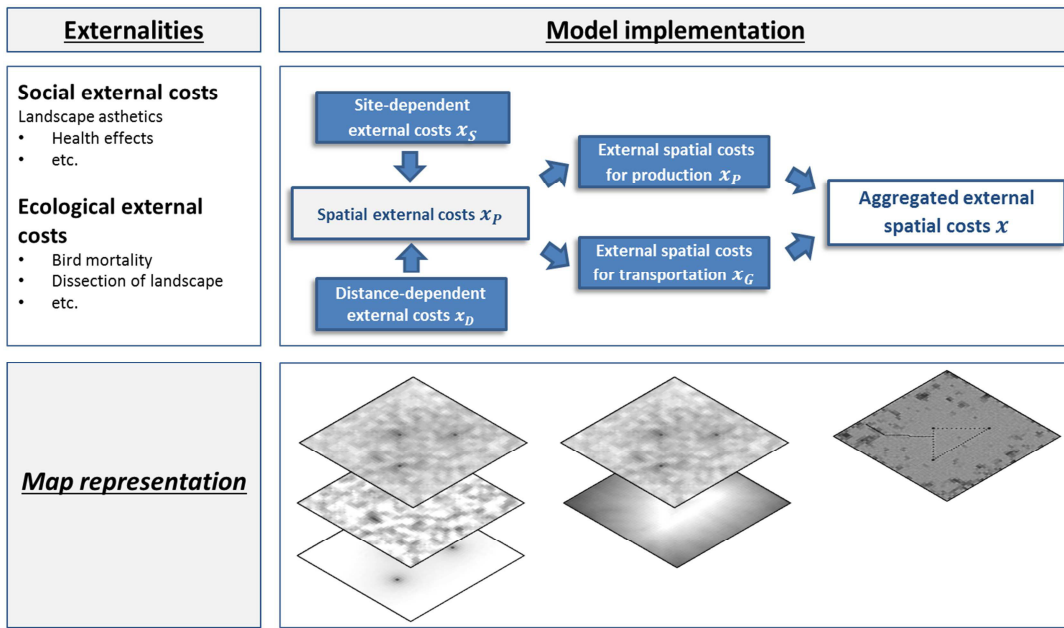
Externalities

Model implementation

Social external costs
Landscape asthetics
• Health effects
• etc.

Ecological external costs
• Bird mortality
• Dissection of landscape
• etc.

Site-dependent external costs $x_S$

Spatial external costs $x_P$

Distance-dependent external costs $x_D$

External spatial costs for production $x_P$

External spatial costs for transportation $x_G$

Aggregated external spatial costs $x$

Map representation